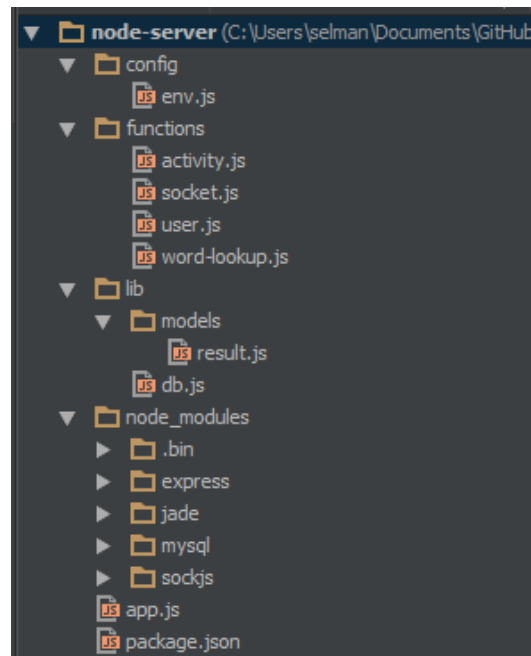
node-server (C:\Users\selman\Documents\GitHub

config

JS env.js

functions

JS activity.js

JS socket.js

JS user.js

JS word-lookup.js

lib

models

JS result.js

JS db.js

node_modules

.bin

express

jade

mysql

sockjs

JS app.js

JS package.json